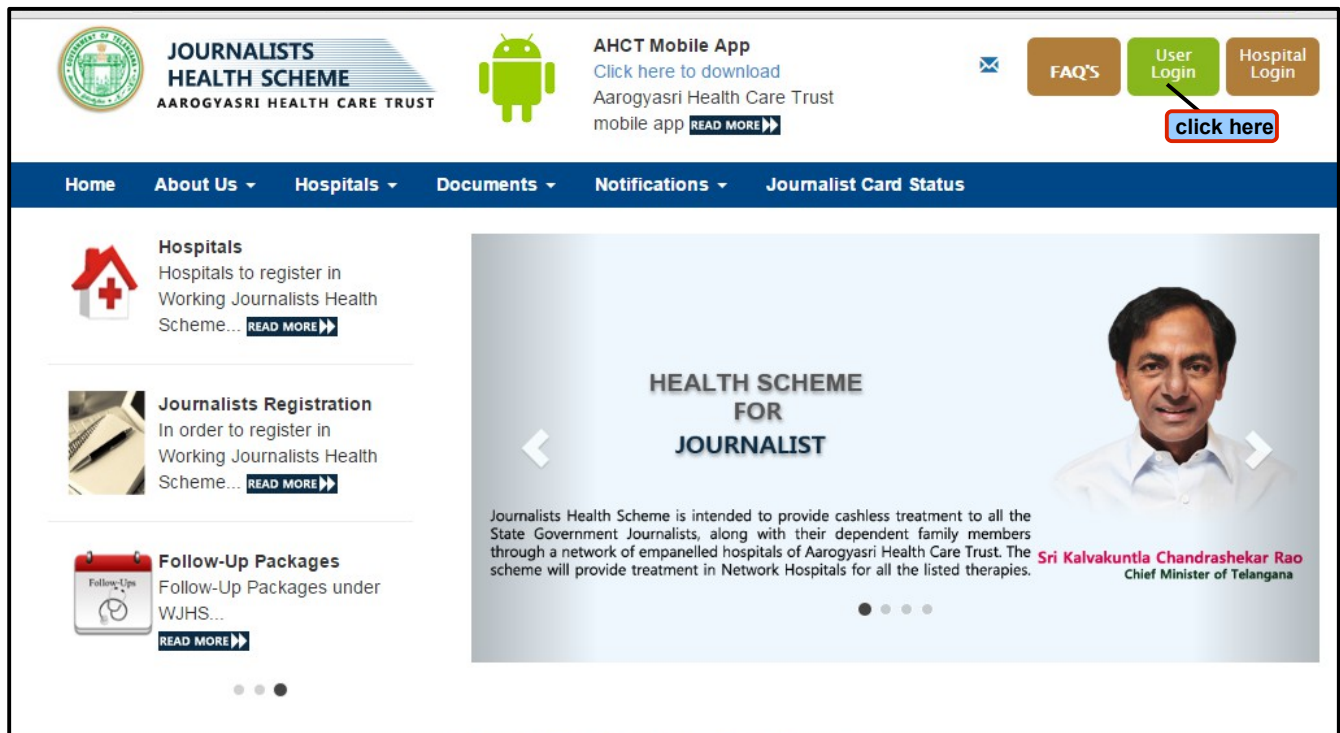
GOVERNMENT OF TELANGANA

JOURNALISTS HEALTH SCHEME
AAROGYASRI HEALTH CARE TRUST

AHCT Mobile App
Click here to download
Aarogyasri Health Care Trust mobile app READ MORE

FAQ'S
User Login
Hospital Login
click here

Home
About Us
Hospitals
Documents
Notifications
Journalist Card Status

Hospitals
Hospitals to register in Working Journalists Health Scheme... READ MORE

Journalists Registration
In order to register in Working Journalists Health Scheme... READ MORE

Follow-Ups
Follow-Up Packages
Follow-Up Packages under WJHS...
READ MORE

HEALTH SCHEME FOR JOURNALIST

Journalists Health Scheme is intended to provide cashless treatment to all the State Government Journalists, along with their dependent family members through a network of empanelled hospitals of Aarogyasri Health Care Trust. The scheme will provide treatment in Network Hospitals for all the listed therapies.

Sri Kalvakuntla Chandrashekar Rao
Chief Minister of Telangana